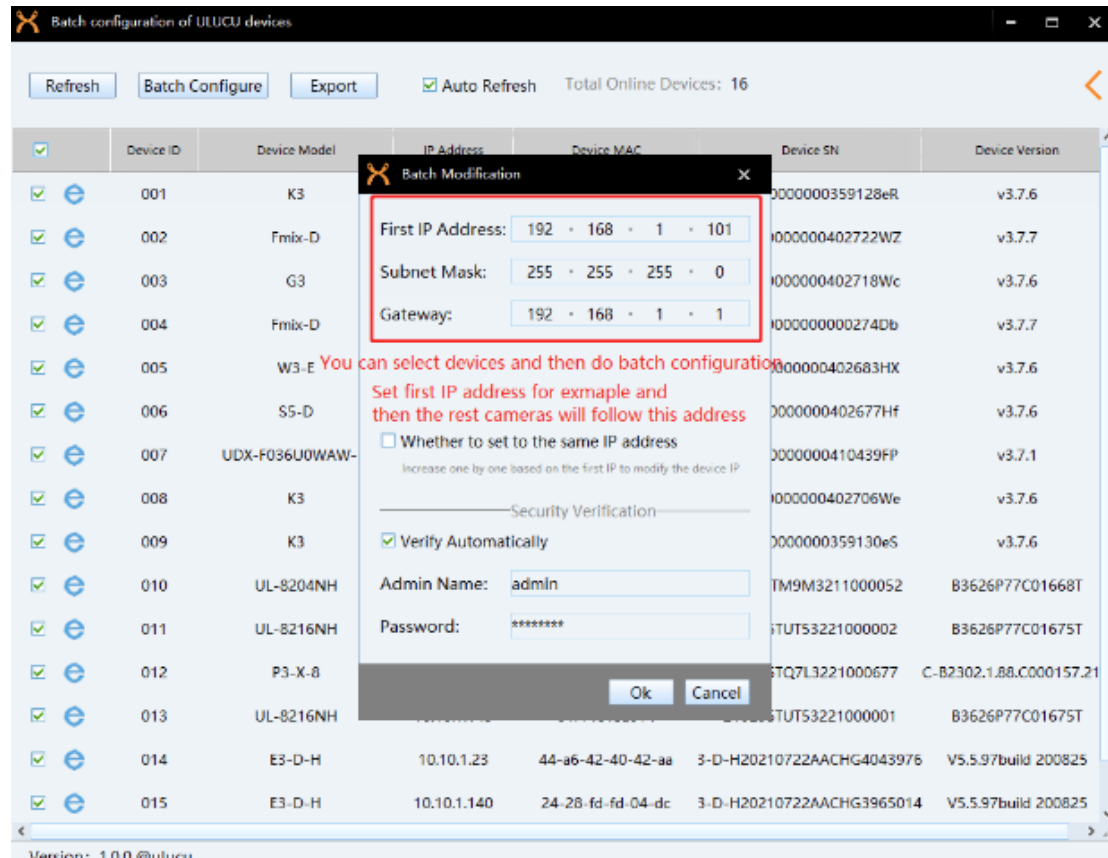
Batch configuration of ULUCU devices

Refresh Batch Configure Export Auto Refresh Total Online Devices: 16

| | Device ID | Device Model | IP Address | Device MAC | Device SN | Device Version |
|---|---|---|---|---|---|---|
| | 001 | K3 | | | 0000000359128eR | v3.7.6 |
| | 002 | Fmix-D | | | 0000000402722WZ | v3.7.7 |
| | 003 | G3 | | | 0000000402718Wc | v3.7.6 |
| | 004 | Fmix-D | | | 0000000000274Db | v3.7.7 |
| | 005 | W3-E | | | 0000000402683HX | v3.7.6 |
| | 006 | S5-D | | | 0000000402677Hf | v3.7.6 |
| | 007 | UDX-F036U0WAW- | | | 0000000410439FP | v3.7.1 |
| | 008 | K3 | | | 0000000402706We | v3.7.6 |
| | 009 | K3 | | | 0000000359130eS | v3.7.6 |
| | 010 | UL-8204NH | | | TM9M3211000052 | B3626P77C01668T |
| | 011 | UL-8216NH | | | TUT53221000002 | B3626P77C01675T |
| | 012 | P3-X-8 | | | TQ7L3221000677 | C-B2302.1.88.C000157.21 |
| | 013 | UL-8216NH | | | TUT53221000001 | B3626P77C01675T |
| | 014 | E3-D-H | 10.10.1.23 | 44-a6-42-40-42-aa | 3-D-H20210722AACHG4043976 | V5.5.97build 200825 |
| | 015 | E3-D-H | 10.10.1.140 | 24-28-fd-fd-04-dc | 3-D-H20210722AACHG3965014 | V5.5.97build 200825 |

Batch Modification

First IP Address: 192 . 168 . 1 . 101
Subnet Mask: 255 . 255 . 255 . 0
Gateway: 192 . 168 . 1 . 1

You can select devices and then do batch configuration
Set first IP address for exmaple and then the rest cameras will follow this address

Whether to set to the same IP address
Increase one by one based on the first IP to modify the device IP

Security Verification
Verify Automatically
Admin Name: admin
Password: ********

Ok Cancel

Version: 1.0.0 @ulucu